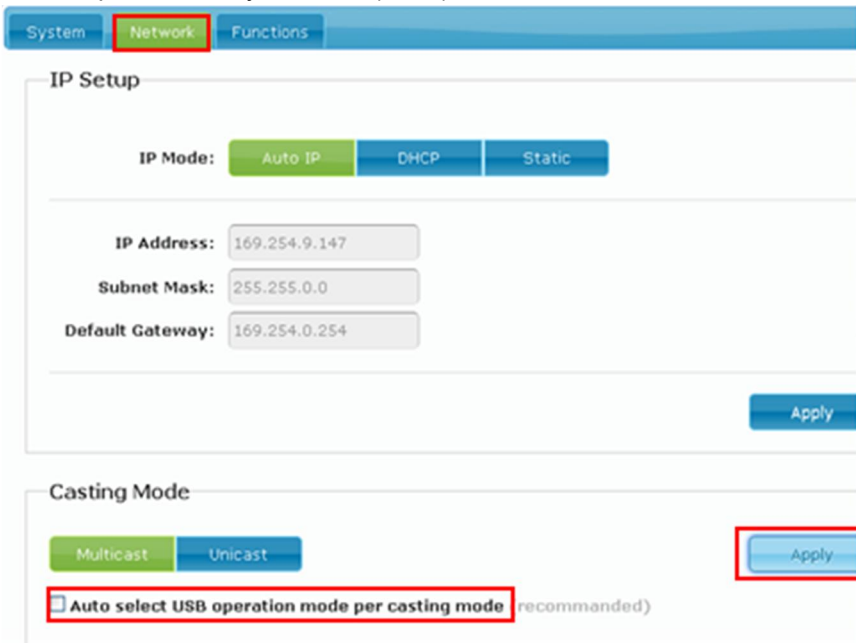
System Network Functions

IP Setup

IP Mode: Auto IP DHCP Static

IP Address: 169.254.9.147

Subnet Mask: 255.255.0.0

Default Gateway: 169.254.0.254

Apply

Casting Mode

Multicast Unicast

Apply

Auto select USB operation mode per casting mode (recommanded)